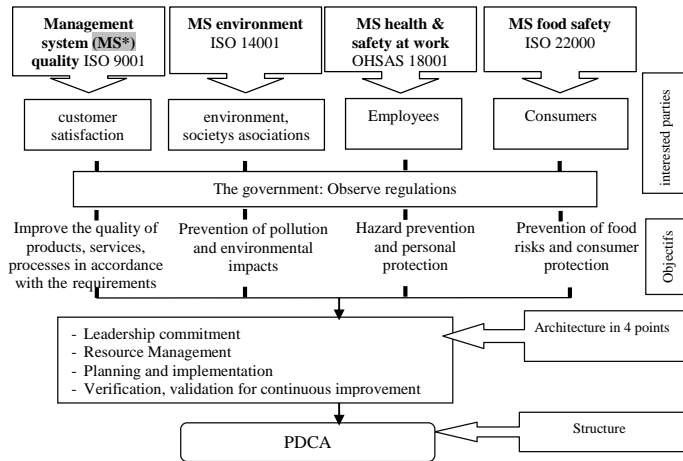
**Management system (MS*) quality** ISO 9001

**MS environment** ISO 14001

**MS health & safety at work** OHSAS 18001

**MS food safety** ISO 22000

customer satisfaction

environment, societys asociations

Employees

Consumers

interested parties

The government: Observe regulations

Improve the quality of products, services, processes in accordance with the requirements

Prevention of pollution and environmental impacts

Hazard prevention and personal protection

Prevention of food risks and consumer protection

Objectifs

- Leadership commitment
- Resource Management
- Planning and implementation
- Verification, validation for continuous improvement

Architecture in 4 points

PDCA

Structure